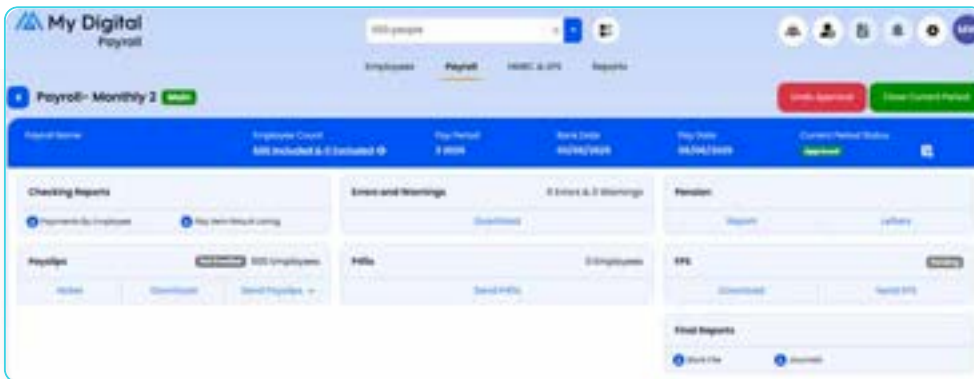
My Digital Payroll

500 people

Employees Payroll HMRC & EPS Reports

MD

Payroll- Monthly 2 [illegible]

Undo Approval Close Current Period

Payroll Name

Employee Count
500 Included & 0 Excluded

Pay Period
3 2025

Bank Date
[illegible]

Pay Date
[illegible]

Current Period Status
Approved

Checking Reports
Payments By Employee
Pay Item Result Listing

Errors and Warnings
0 Errors & 0 Warnings
Download

Pension
Report
Letters

Payslips
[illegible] 500 Employees
Notes
Download
Send Payslips

P45s
0 Employees
Send P45s

FPS
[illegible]
Download
Send FPS

Final Reports
Bank File
Journal